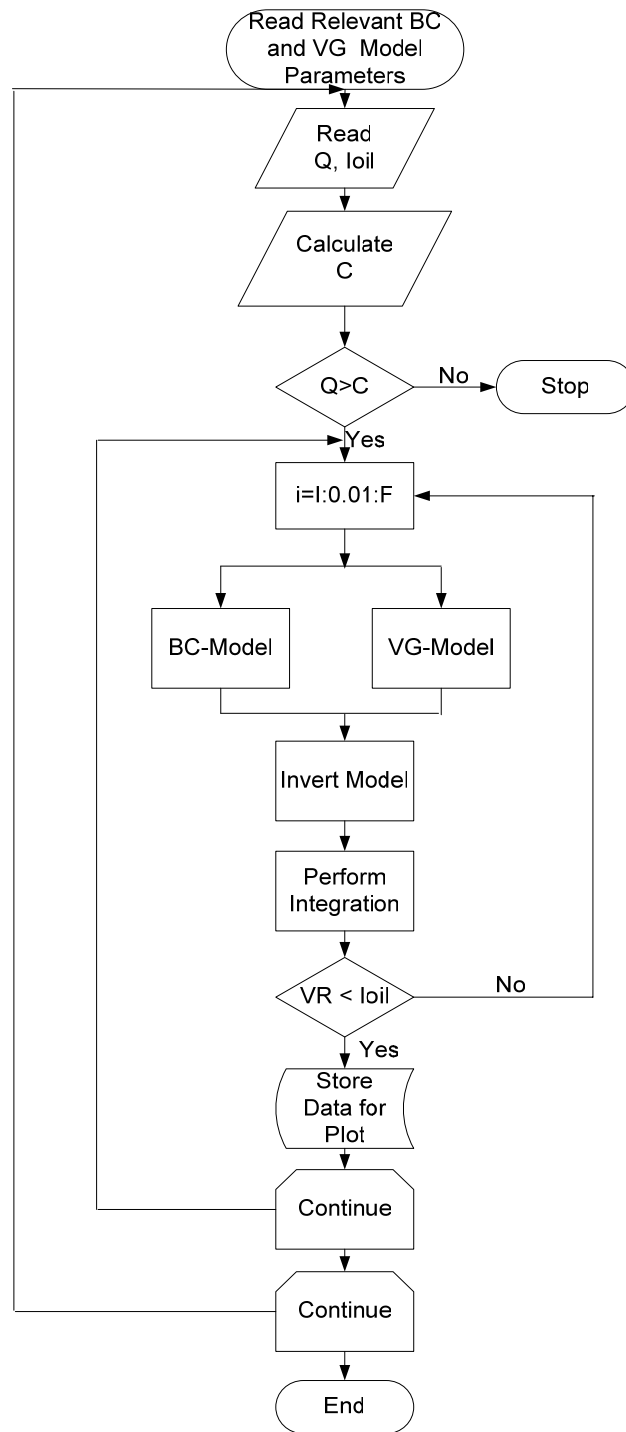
Read Relevant BC and VG Model Parameters

Read Q, Ioil

Calculate C

Q>C

No

Stop

Yes

i=I:0.01:F

BC-Model

VG-Model

Invert Model

Perform Integration

VR < Ioil

No

Yes

Store Data for Plot

Continue

Continue

End